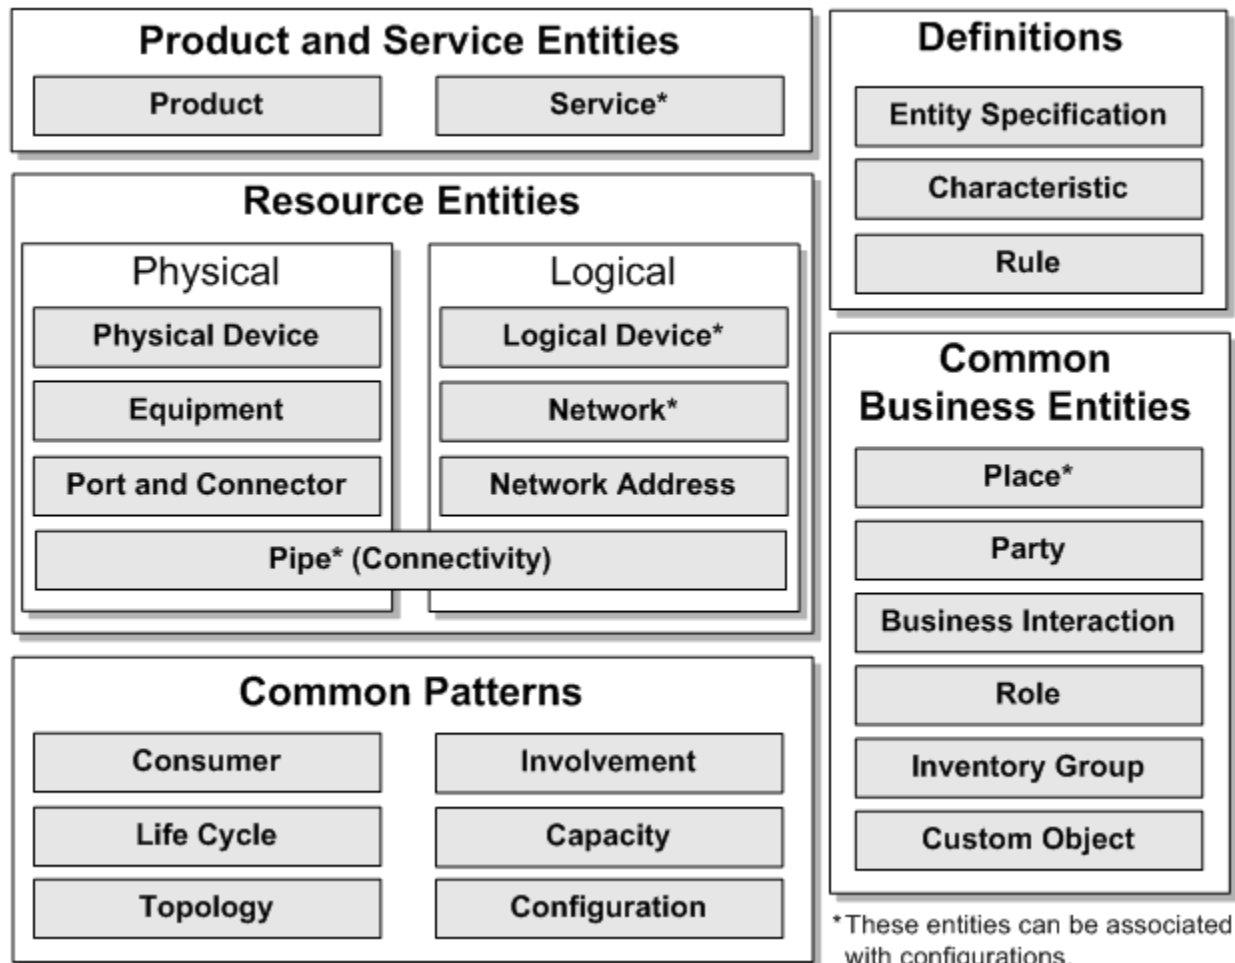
Product and Service Entities

Product

Service*

Resource Entities

Physical

Physical Device

Equipment

Port and Connector

Logical

Logical Device*

Network*

Network Address

Pipe* (Connectivity)

Common Patterns

Consumer

Life Cycle

Topology

Involvement

Capacity

Configuration

Definitions

Entity Specification

Characteristic

Rule

Common Business Entities

Place*

Party

Business Interaction

Role

Inventory Group

Custom Object

*These entities can be associated with configurations.